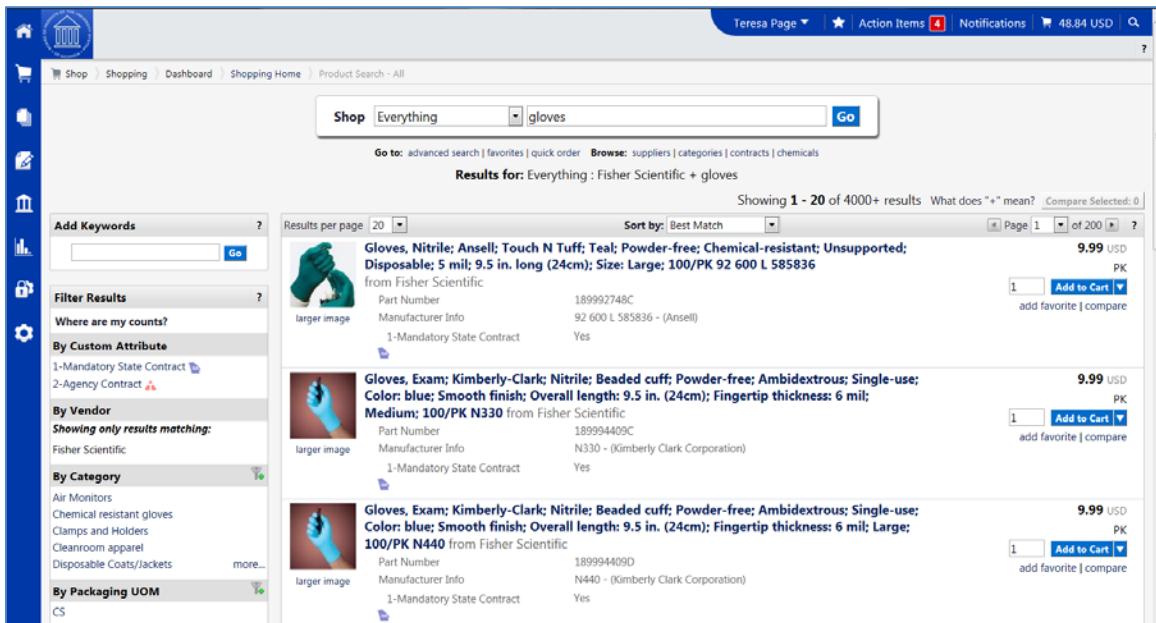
Teresa Page ▾ | Action Items 4 | Notifications | 48.84 USD

?

Shop 〉 Shopping 〉 Dashboard 〉 Shopping Home 〉 Product Search - All

Shop Everything gloves Go

Go to: advanced search | favorites | quick order Browse: suppliers | categories | contracts | chemicals

Results for: Everything : Fisher Scientific + gloves

Showing 1 - 20 of 4000+ results What does "+" mean? Compare Selected: 0

Add Keywords ?

Go

Filter Results ?

Where are my counts?

By Custom Attribute

1-Mandatory State Contract

2-Agency Contract

By Vendor

Showing only results matching:

Fisher Scientific

By Category

Air Monitors

Chemical resistant gloves

Clamps and Holders

Cleanroom apparel

Disposable Coats/Jackets more...

By Packaging UOM

CS

Results per page 20 Sort by: Best Match Page 1 of 200 ?

Gloves, Nitrile; Ansell; Touch N Tuff; Teal; Powder-free; Chemical-resistant; Unsupported; Disposable; 5 mil; 9.5 in. long (24cm); Size: Large; 100/PK 92 600 L 585836 from Fisher Scientific

larger image

Part Number 189992748C

Manufacturer Info 92 600 L 585836 - (Ansell)

1-Mandatory State Contract Yes

9.99 USD

PK

1 Add to Cart

add favorite | compare

Gloves, Exam; Kimberly-Clark; Nitrile; Beaded cuff; Powder-free; Ambidextrous; Single-use; Color: blue; Smooth finish; Overall length: 9.5 in. (24cm); Fingertip thickness: 6 mil; Medium; 100/PK N330 from Fisher Scientific

larger image

Part Number 189994409C

Manufacturer Info N330 - (Kimberly Clark Corporation)

1-Mandatory State Contract Yes

9.99 USD

PK

1 Add to Cart

add favorite | compare

Gloves, Exam; Kimberly-Clark; Nitrile; Beaded cuff; Powder-free; Ambidextrous; Single-use; Color: blue; Smooth finish; Overall length: 9.5 in. (24cm); Fingertip thickness: 6 mil; Large; 100/PK N440 from Fisher Scientific

larger image

Part Number 189994409D

Manufacturer Info N440 - (Kimberly Clark Corporation)

1-Mandatory State Contract Yes

9.99 USD

PK

1 Add to Cart

add favorite | compare